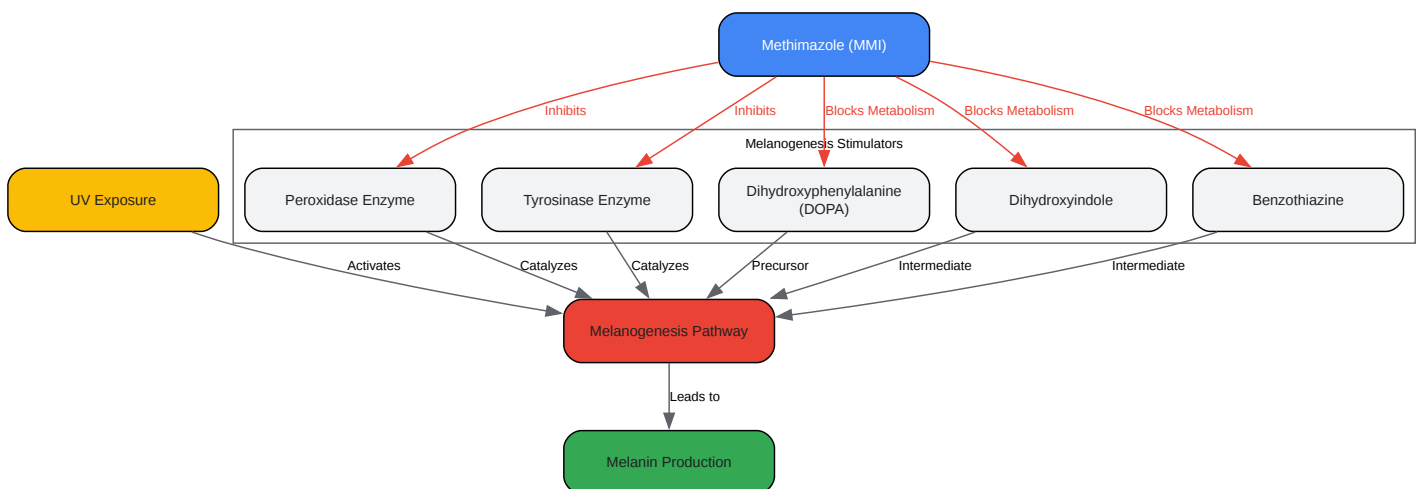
Methimazole (MMI)

Inhibits
Inhibits
Blocks Metabolism
Blocks Metabolism
Blocks Metabolism

Melanogenesis Stimulators

UV Exposure

Peroxidase Enzyme

Tyrosinase Enzyme

Dihydroxyphenylalanine (DOPA)

Dihydroxyindole

Benzothiazine

Activates
Catalyzes
Catalyzes
Precursor
Intermediate
Intermediate

Melanogenesis Pathway

Leads to

Melanin Production